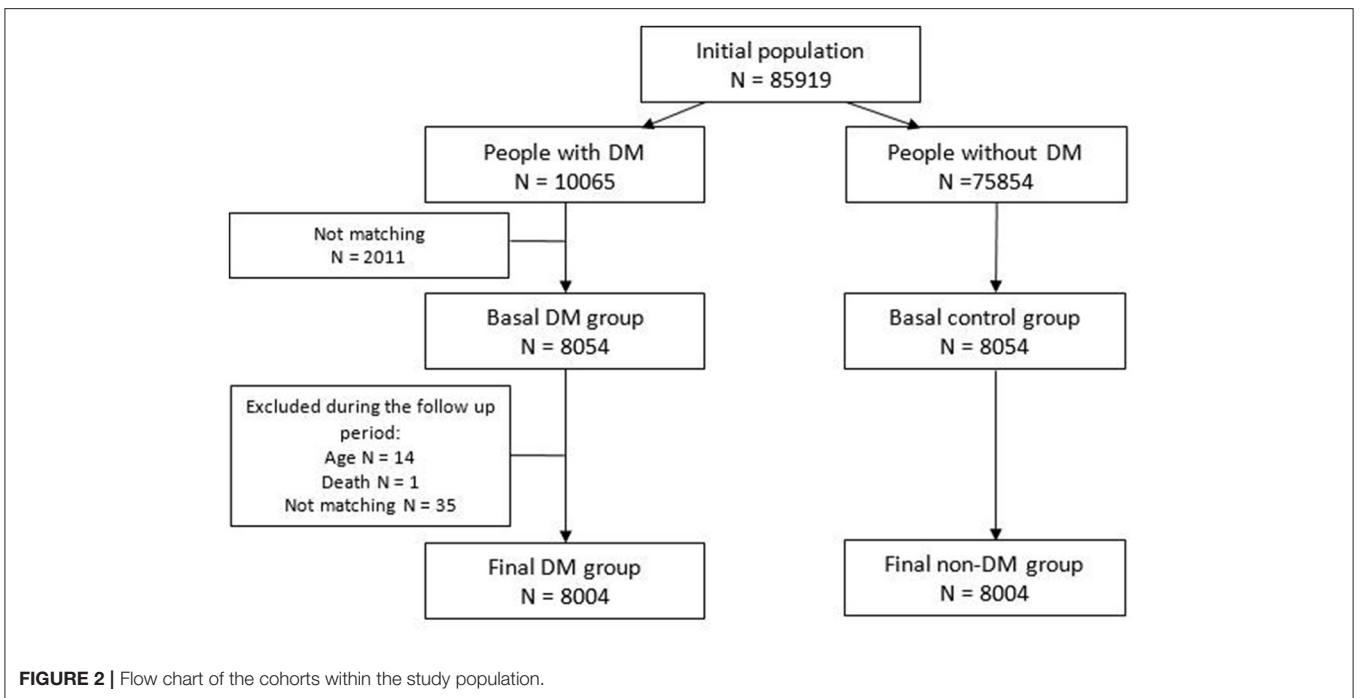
Initial population
N = 85919

People with DM
N = 10065

People without DM
N =75854

Not matching
N = 2011

Basal DM group
N = 8054

Basal control group
N = 8054

Excluded during the follow up period:
Age N = 14
Death N = 1
Not matching N = 35

Final DM group
N = 8004

Final non-DM group
N = 8004

FIGURE 2 | Flow chart of the cohorts within the study population.